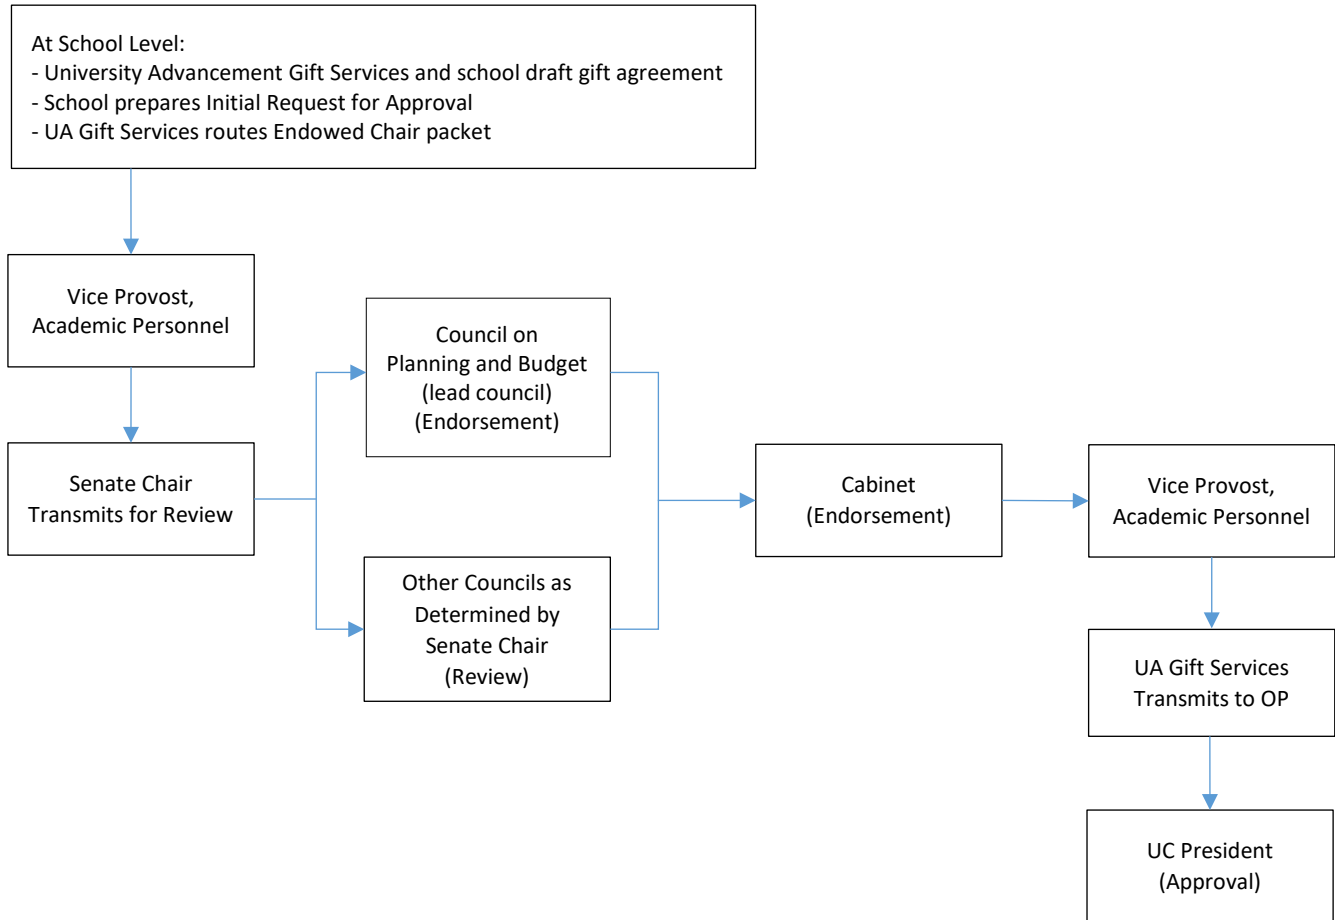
At School Level:
- University Advancement Gift Services and school draft gift agreement
- School prepares Initial Request for Approval
- UA Gift Services routes Endowed Chair packet

Vice Provost, Academic Personnel

Senate Chair Transmits for Review

Council on Planning and Budget (lead council) (Endorsement)

Other Councils as Determined by Senate Chair (Review)

Cabinet (Endorsement)

Vice Provost, Academic Personnel

UA Gift Services Transmits to OP

UC President (Approval)